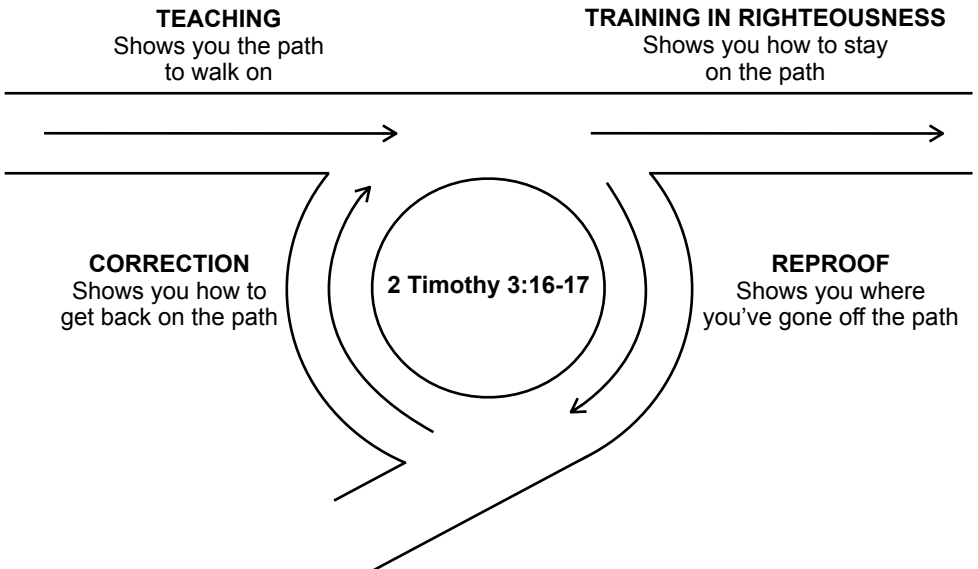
TEACHING
Shows you the path to walk on

TRAINING IN RIGHTEOUSNESS
Shows you how to stay on the path

CORRECTION
Shows you how to get back on the path

2 Timothy 3:16-17

REPROOF
Shows you where you've gone off the path